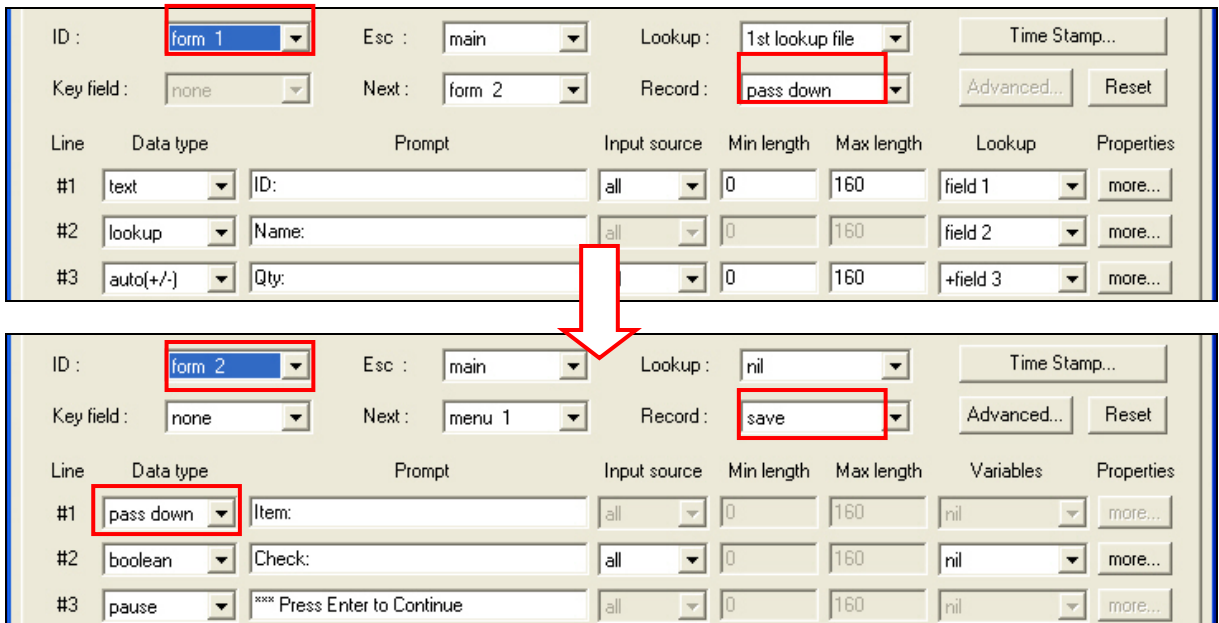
ID : form 1
Esc : main
Lookup : 1st lookup file
Time Stamp...
Key field : none
Next : form 2
Record : pass down
Advanced...
Reset

| Line | Data type | Prompt | Input source | Min length | Max length | Lookup | Properties |
|---|---|---|---|---|---|---|---|
| #1 | text | ID: | all | 0 | 160 | field 1 | more... |
| #2 | lookup | Name: | all | 0 | 160 | field 2 | more... |
| #3 | auto(+/-) | Qty: | | 0 | 160 | +field 3 | more... |

ID : form 2
Esc : main
Lookup : nil
Time Stamp...
Key field : none
Next : menu 1
Record : save
Advanced...
Reset

| Line | Data type | Prompt | Input source | Min length | Max length | Variables | Properties |
|---|---|---|---|---|---|---|---|
| #1 | pass down | Item: | all | 0 | 160 | nil | more... |
| #2 | boolean | Check: | all | 0 | 160 | nil | more... |
| #3 | pause | *** Press Enter to Continue | all | 0 | 160 | nil | more... |